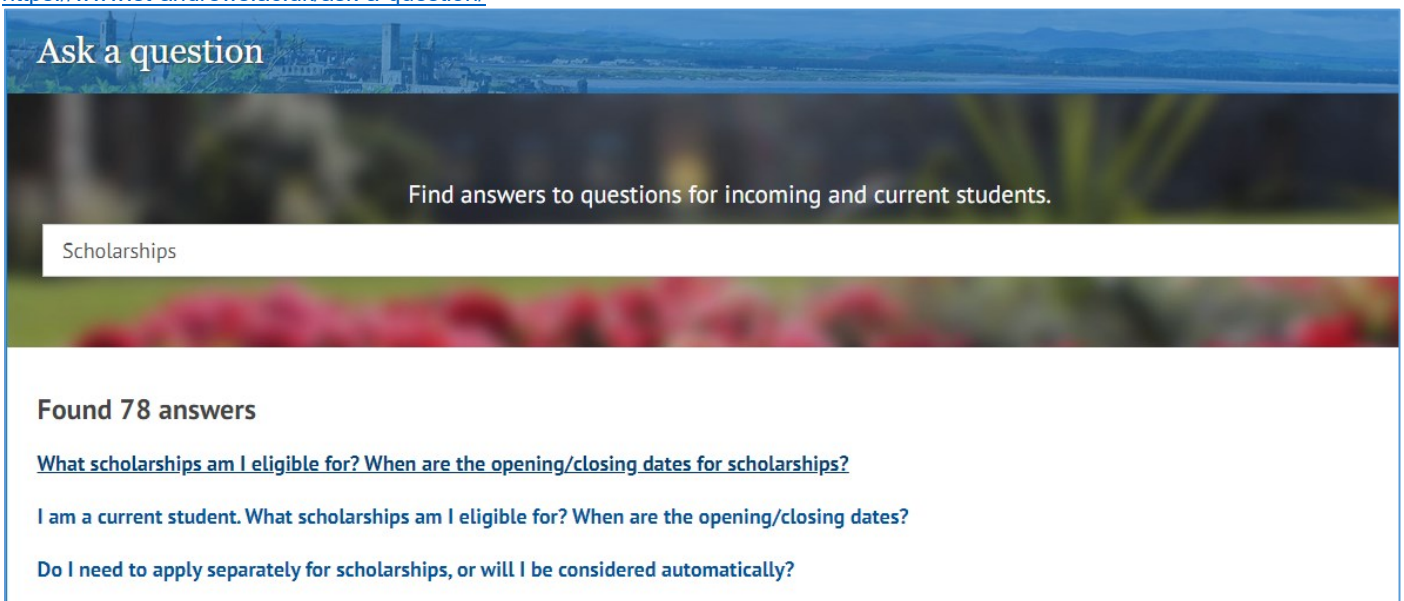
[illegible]

Ask a question

Find answers to questions for incoming and current students.

Scholarships

Found 78 answers

What scholarships am I eligible for? When are the opening/closing dates for scholarships?

I am a current student. What scholarships am I eligible for? When are the opening/closing dates?

Do I need to apply separately for scholarships, or will I be considered automatically?